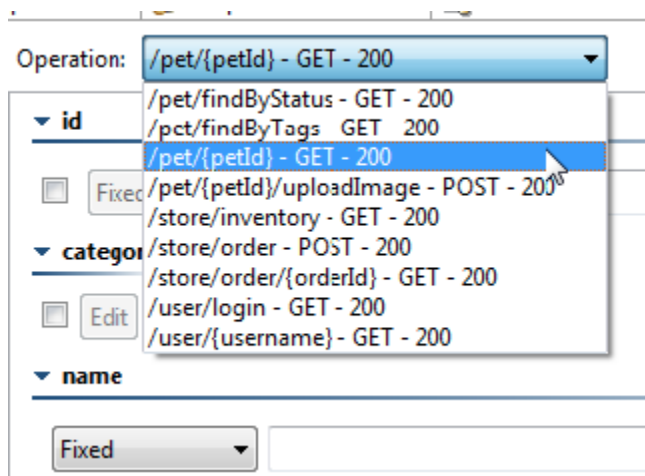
Operation: /pet/{petId} - GET - 200

/pet/findByStatus - GET - 200
/pet/findByTags GET 200
/pet/{petId} - GET - 200
/pet/{petId}/uploadImage - POST - 200
/store/inventory - GET - 200
/store/order - POST - 200
/store/order/{orderId} - GET - 200
/user/login - GET - 200
/user/{username} - GET - 200

id
Fixed
categor
Edit
name
Fixed